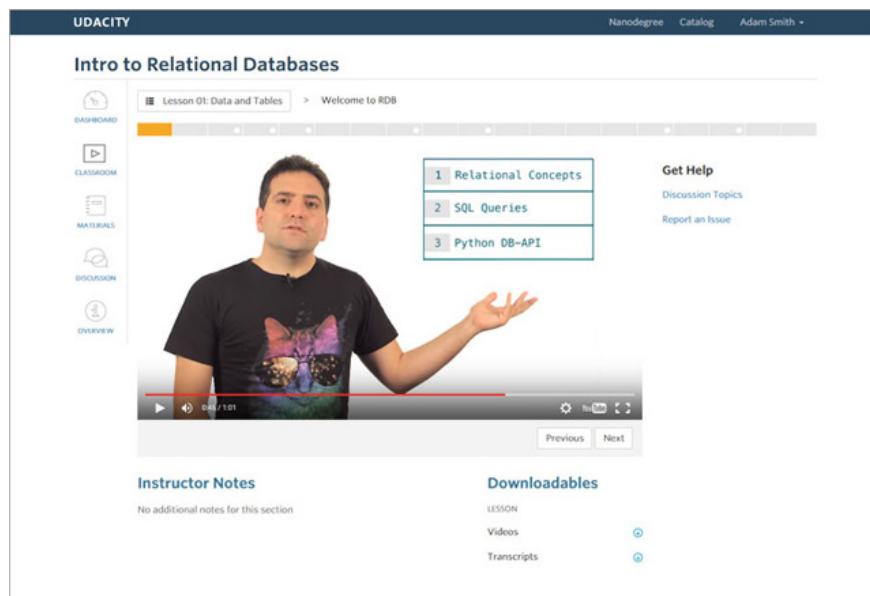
UDACITY

Nanodegree Catalog Adam Smith

Intro to Relational Databases

DASHBOARD

CLASSROOM

MATERIALS

DISCUSSION

OVERVIEW

Lesson 01: Data and Tables > Welcome to RDB

| 1 | Relational Concepts |
|---|---|
| 2 | SQL Queries |
| 3 | Python DB-API |

0:46 / 1:01

YouTube

Previous Next

Get Help

Discussion Topics

Report an Issue

Instructor Notes

No additional notes for this section

Downloadables

LESSON

Videos

Transcripts